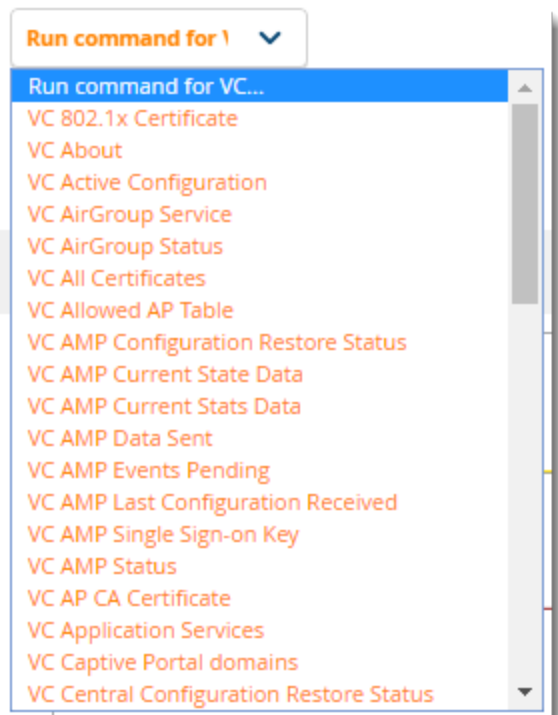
Run command for V

Run command for VC...
VC 802.1x Certificate
VC About
VC Active Configuration
VC AirGroup Service
VC AirGroup Status
VC All Certificates
VC Allowed AP Table
VC AMP Configuration Restore Status
VC AMP Current State Data
VC AMP Current Stats Data
VC AMP Data Sent
VC AMP Events Pending
VC AMP Last Configuration Received
VC AMP Single Sign-on Key
VC AMP Status
VC AP CA Certificate
VC Application Services
VC Captive Portal domains
VC Central Configuration Restore Status